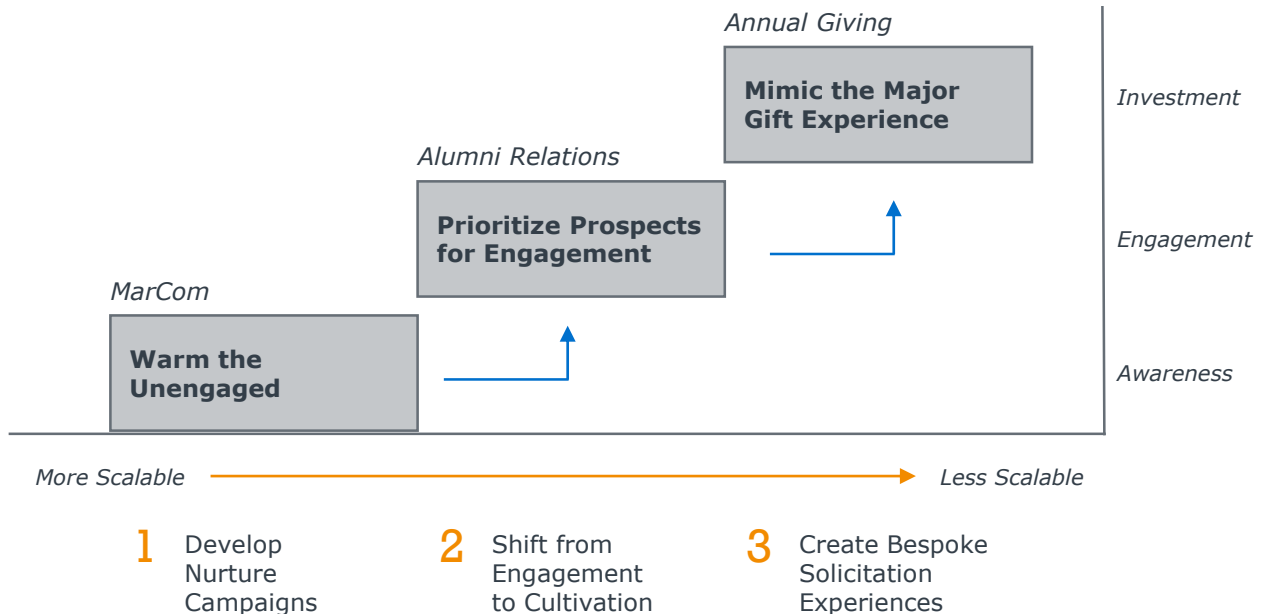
Annual Giving

Mimic the Major Gift Experience

Investment

Alumni Relations

Prioritize Prospects for Engagement

Engagement

MarCom

Warm the Unengaged

Awareness

More Scalable

Less Scalable

1 Develop Nurture Campaigns

2 Shift from Engagement to Cultivation

3 Create Bespoke Solicitation Experiences